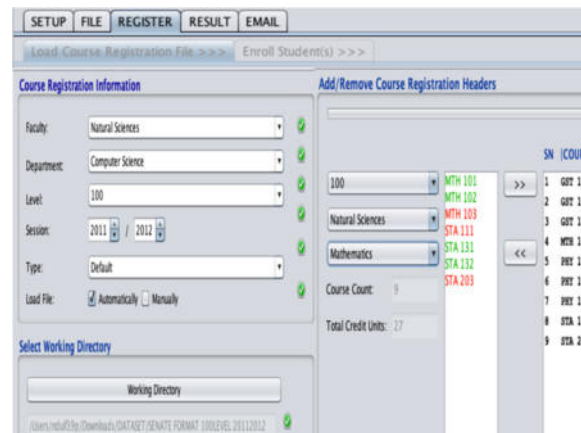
SETUP | FILE | REGISTER | RESULT | EMAIL

Load Course Registration File >>> | Enroll Student(s) >>>

Course Registration Information

Faculty: Natural Sciences

Department: Computer Science

Level: 100

Session: 2011 / 2012

Type: Default

Load File: Automatically Manually

Select Working Directory

Working Directory

/Users/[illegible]/Downloads/DATASET/SENATE FORMAT 100LEVEL 20112012

Add/Remove Course Registration Headers

100

Natural Sciences

Mathematics

Course Count: 9

Total Credit Units: 27

MTH 101
MTH 102
MTH 103
STA 111
STA 131
STA 132
STA 203

>>

<<

SN | COU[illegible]
1 GST 1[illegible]
2 GST 1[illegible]
3 GST 1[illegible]
4 MTH 1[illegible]
5 PHY 1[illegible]
6 PHY 1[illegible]
7 PHY 1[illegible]
8 STA 1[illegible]
9 STA 2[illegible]